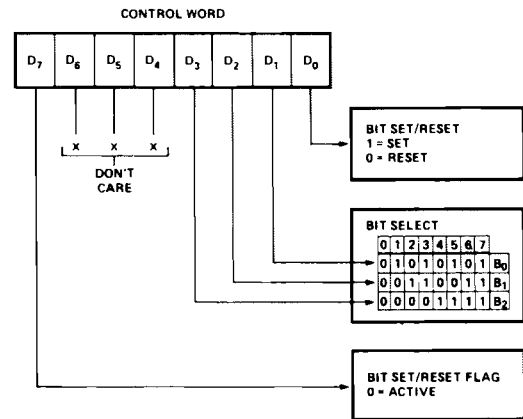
CONTROL WORD

| $D_7$ | $D_6$ | $D_5$ | $D_4$ | $D_3$ | $D_2$ | $D_1$ | $D_0$ |
|---|---|---|---|---|---|---|---|

x x x

DON'T CARE

BIT SET/RESET
1 = SET
0 = RESET

BIT SELECT

| 0 | 1 | 2 | 3 | 4 | 5 | 6 | 7 | |
|---|---|---|---|---|---|---|---|---|
| 0 | 1 | 0 | 1 | 0 | 1 | 0 | 1 | $B_0$ |
| 0 | 0 | 1 | 1 | 0 | 0 | 1 | 1 | $B_1$ |
| 0 | 0 | 0 | 0 | 1 | 1 | 1 | 1 | $B_2$ |

BIT SET/RESET FLAG
0 = ACTIVE